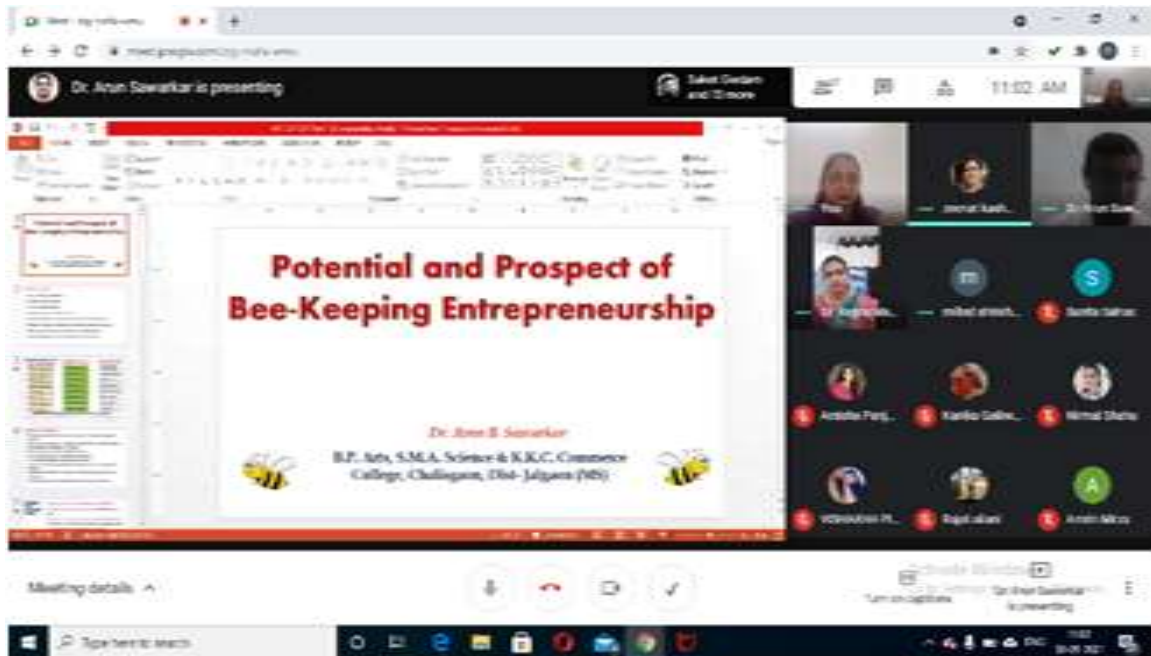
Dr. Arun Sawarkar is presenting

Saket Gedam and 13 more

11:02 AM

Potential and Prospect of Bee-Keeping Entrepreneurship

Dr. Arun B. Sawarkar

B.P. Arts, S.M.A. Science & K.K.C. Commerce College, Chalisgaon, Dist- Jalgaon (MS)

Meeting details ^

Turn on captions

Dr Arun Sawarkar is presenting

Type here to search